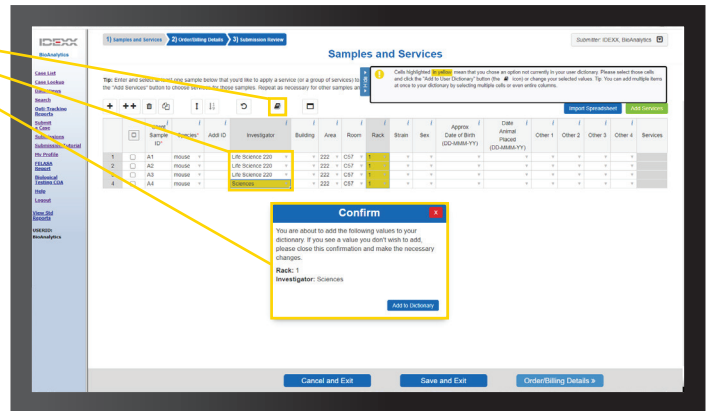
IDEXX
BioAnalytics

1) Samples and Services 2) Order/Billing Details 3) Submission Review

Submitter: IDEXX, BioAnalytics

Samples and Services

Case List
Case Lookup
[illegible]
Search
Quit-Tracking Reports
Submit a Case
Submissions
Submission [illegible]
My Profile
FELASA Report
Biological Testing CDA
Help
Logout
View Old Reports
IDEXX01
BioAnalytics

Tip: Enter and select at least one sample below that you'd like to apply a service (or a group of services) to the "Add Services" button to choose services for those samples. Repeat as necessary for other samples an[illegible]

Cells highlighted in yellow mean that you chose an option not currently in your user dictionary. Please select those cells and click the "Add to User Dictionary" button (the icon) or change your selected values. Tip: You can add multiple items at once to your dictionary by selecting multiple cells or even entire columns.

Import Spreadsheet Add Services

| | | Sample ID* | Species* | Addl ID | Investigator | Building | Area | Room | Rack | Strain | Sex | Approx Date of Birth (DD-MMM-YY) | Date Animal Placed (DD-MMM-YY) | Other 1 | Other 2 | Other 3 | Other 4 | Services |
|---|---|---|---|---|---|---|---|---|---|---|---|---|---|---|---|---|---|---|
| 1 | | A1 | mouse | | Life Science 220 | | 222 | C57 | 1 | | | | | | | | | |
| 2 | | A2 | mouse | | Life Science 220 | | 222 | C57 | 1 | | | | | | | | | |
| 3 | | A3 | mouse | | Life Science 220 | | 222 | C57 | 1 | | | | | | | | | |
| 4 | | A4 | mouse | | Sciences | | 222 | C57 | 1 | | | | | | | | | |

Confirm
X
You are about to add the following values to your dictionary. If you see a value you don't wish to add, please close this confirmation and make the necessary changes.
Rack: 1
Investigator: Sciences
Add to Dictionary

Cancel and Exit Save and Exit Order/Billing Details »